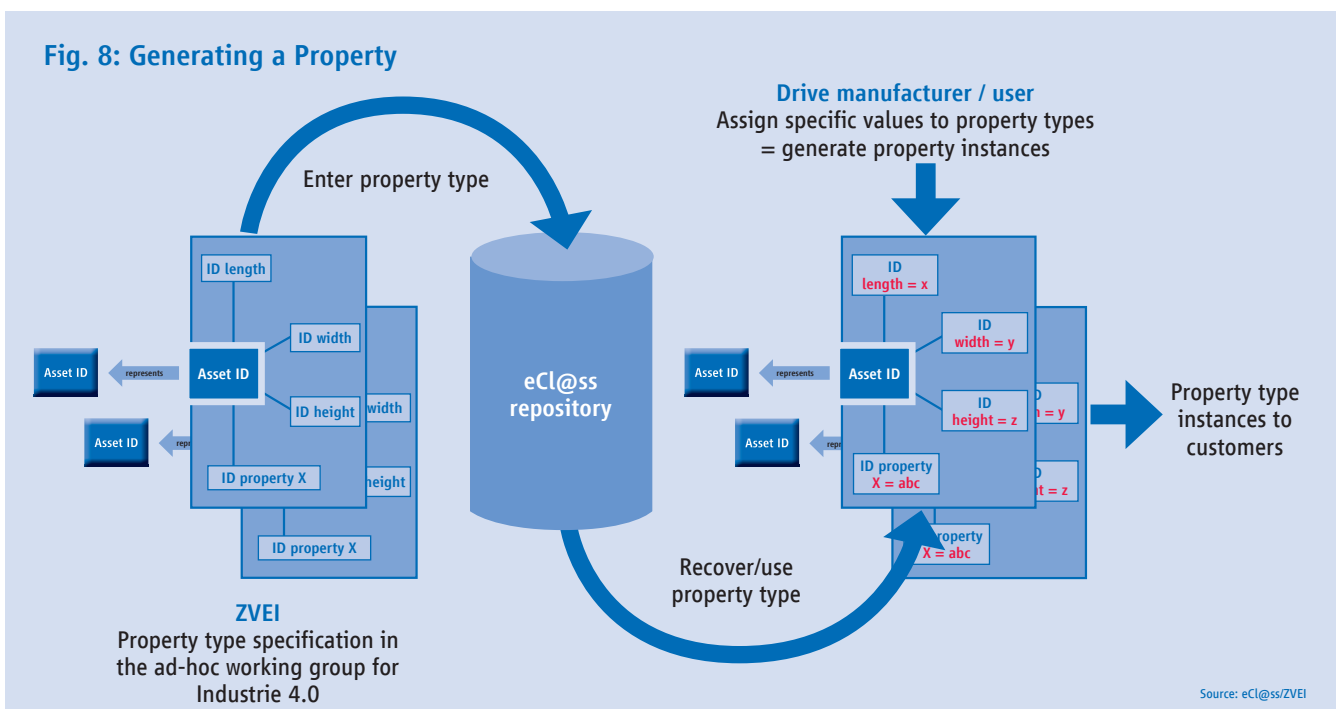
Fig. 8: Generating a Property

Drive manufacturer / user
Assign specific values to property types
= generate property instances

Enter property type

ID length
ID width
Asset ID
ID height
width
ID property X
height
ID property X
Asset ID
represents
Asset ID
repr

eCl@ss
repository

ID
length = x
ID
width = y
Asset ID
Asset ID
represents
Asset ID
ID
height = z
ID
= y
ID property
X = abc
D
= z
roperty
X = abc

Property type
instances to
customers

Recover/use
property type

ZVEI
Property type specification in the ad-hoc working group for Industrie 4.0

Source: eCl@ss/ZVEI